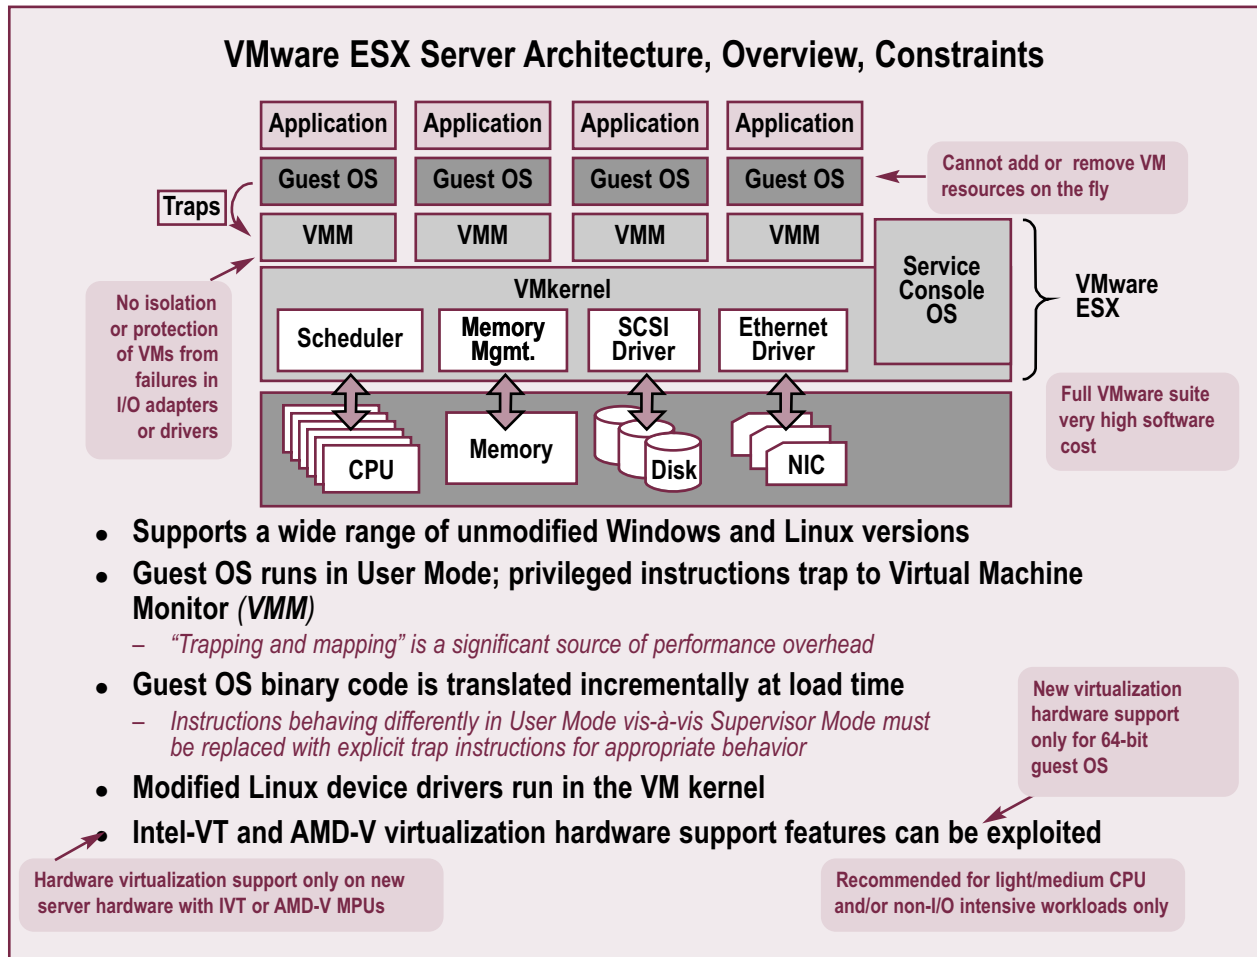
VMware ESX Server Architecture, Overview, Constraints

Application
Application
Application
Application

Guest OS
Guest OS
Guest OS
Guest OS

Cannot add or remove VM resources on the fly

Traps

VMM
VMM
VMM
VMM

Service Console OS

VMware ESX

No isolation or protection of VMs from failures in I/O adapters or drivers

VMkernel

Scheduler
Memory Mgmt.
SCSI Driver
Ethernet Driver

CPU
Memory
Disk
NIC

Full VMware suite very high software cost

• Supports a wide range of unmodified Windows and Linux versions
• Guest OS runs in User Mode; privileged instructions trap to Virtual Machine Monitor *(VMM)*
– *"Trapping and mapping" is a significant source of performance overhead*
• Guest OS binary code is translated incrementally at load time
– *Instructions behaving differently in User Mode vis-à-vis Supervisor Mode must be replaced with explicit trap instructions for appropriate behavior*
• Modified Linux device drivers run in the VM kernel
• Intel-VT and AMD-V virtualization hardware support features can be exploited

New virtualization hardware support only for 64-bit guest OS

Hardware virtualization support only on new server hardware with IVT or AMD-V MPUs

Recommended for light/medium CPU and/or non-I/O intensive workloads only